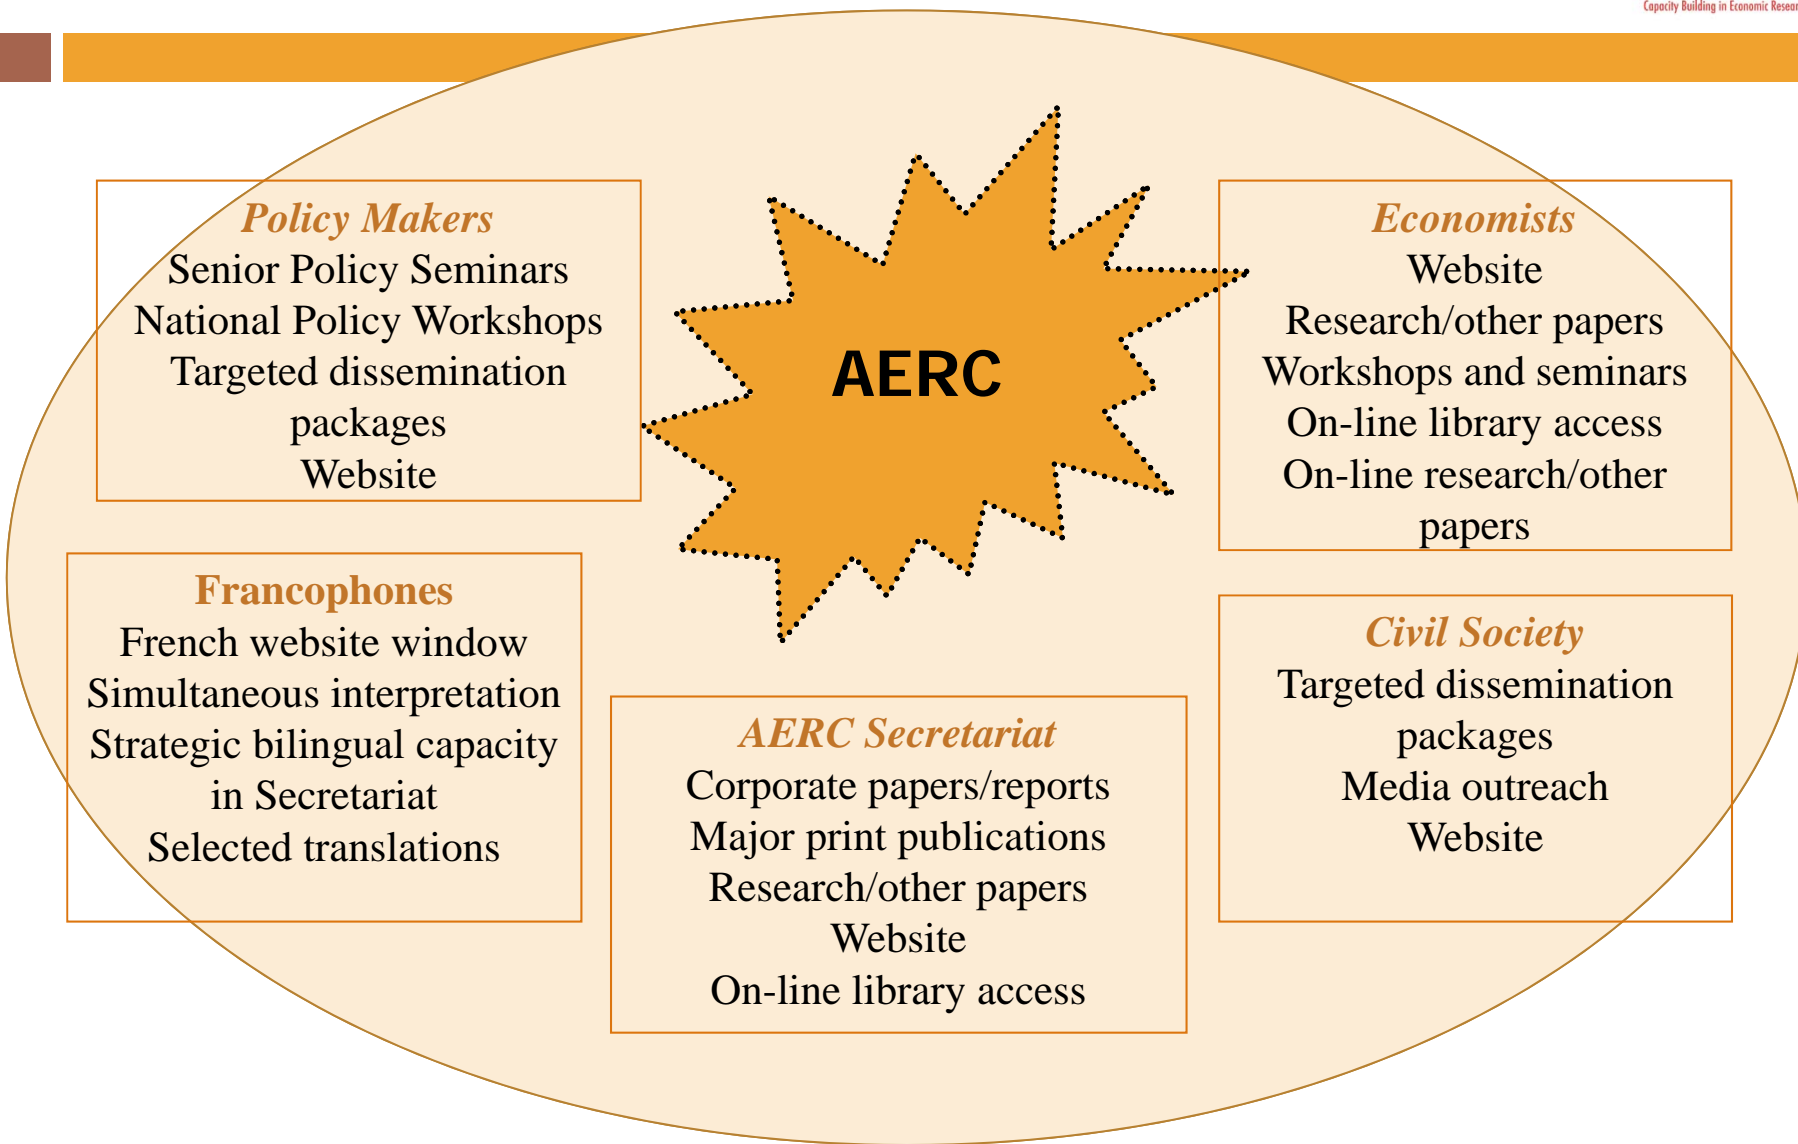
Capacity Building in Economic Resear

Policy Makers
Senior Policy Seminars
National Policy Workshops
Targeted dissemination packages
Website

AERC

Economists
Website
Research/other papers
Workshops and seminars
On-line library access
On-line research/other papers

Francophones
French website window
Simultaneous interpretation
Strategic bilingual capacity in Secretariat
Selected translations

Civil Society
Targeted dissemination packages
Media outreach
Website

AERC Secretariat
Corporate papers/reports
Major print publications
Research/other papers
Website
On-line library access